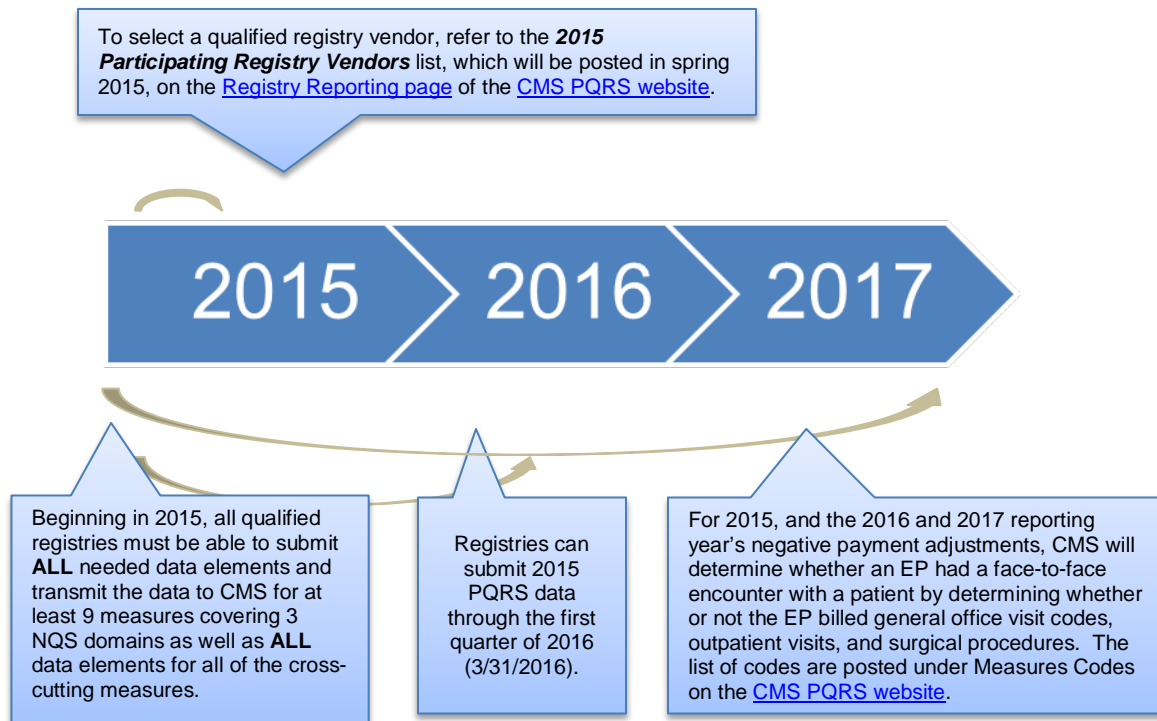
To select a qualified registry vendor, refer to the ***2015 Participating Registry Vendors*** list, which will be posted in spring 2015, on the Registry Reporting page of the CMS PQRS website.

2015

2016

2017

Beginning in 2015, all qualified registries must be able to submit **ALL** needed data elements and transmit the data to CMS for at least 9 measures covering 3 NQS domains as well as **ALL** data elements for all of the cross-cutting measures.

Registries can submit 2015 PQRS data through the first quarter of 2016 (3/31/2016).

For 2015, and the 2016 and 2017 reporting year's negative payment adjustments, CMS will determine whether an EP had a face-to-face encounter with a patient by determining whether or not the EP billed general office visit codes, outpatient visits, and surgical procedures. The list of codes are posted under Measures Codes on the CMS PQRS website.